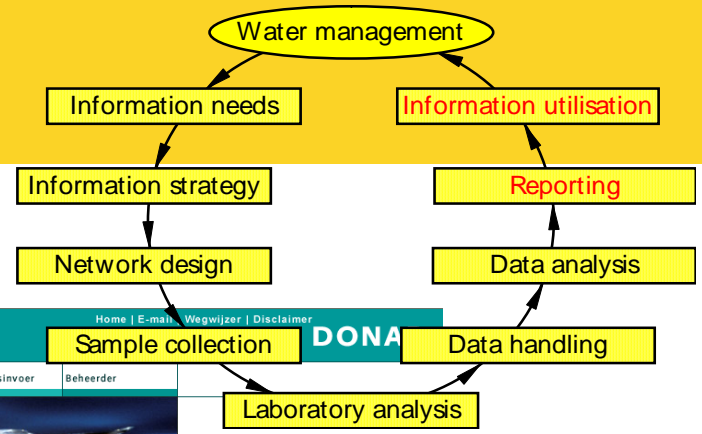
Water management

Information needs

Information utilisation

Information strategy

Reporting

Network design

Data analysis

Home | E-mail | Wegwijzer | Disclaimer

DONA

Sample collection

Data handling

sinvoer

Beheerder

Laboratory analysis